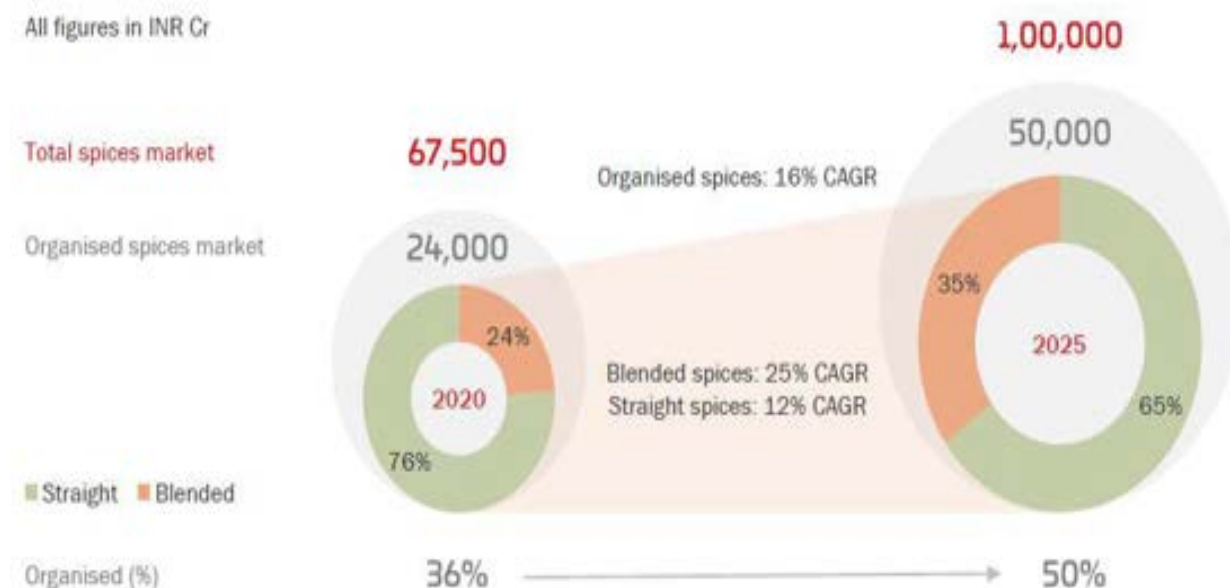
All figures in INR Cr

1,00,000

Total spices market

67,500

50,000

Organised spices: 16% CAGR

Organised spices market

24,000

24%

2020

76%

35%

2025

65%

Blended spices: 25% CAGR
Straight spices: 12% CAGR

Straight Blended

Organised (%)

36%

50%